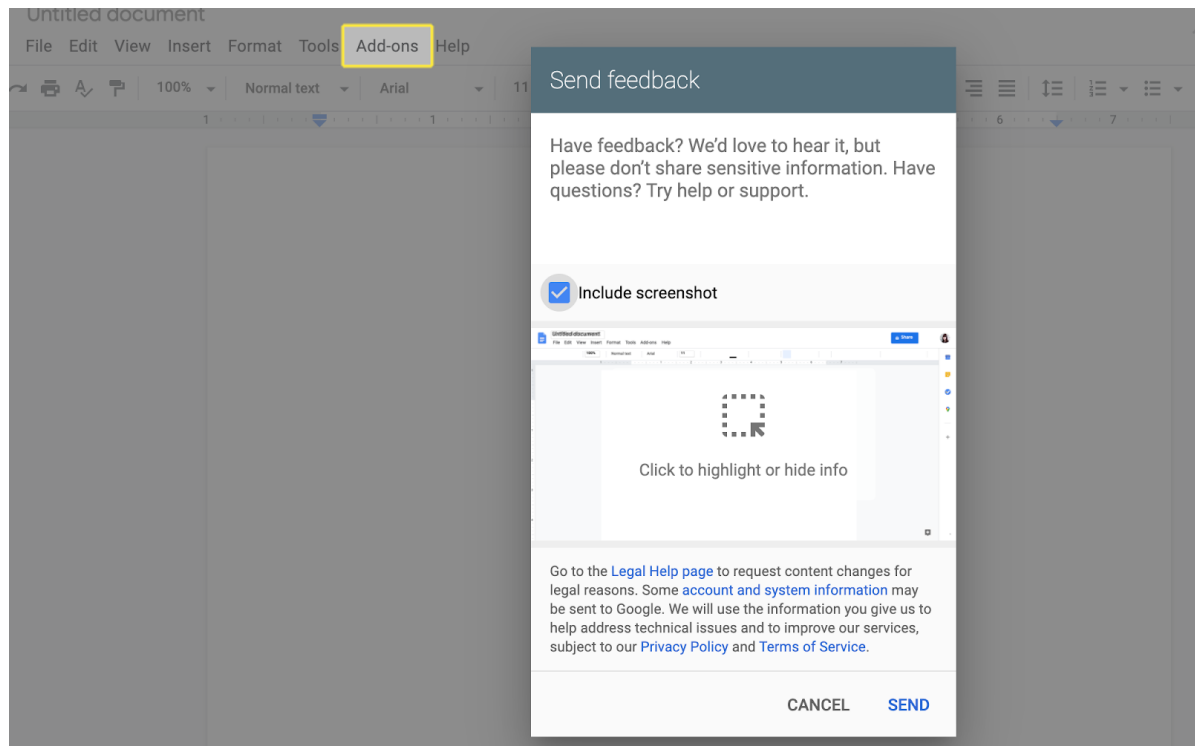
Untitled document

File Edit View Insert Format Tools Add-ons Help

100% Normal text Arial 11

1 1 6 7

Send feedback

Have feedback? We'd love to hear it, but please don't share sensitive information. Have questions? Try help or support.

Include screenshot

Untitled document
File Edit View Insert Format Tools Add-ons Help
Share
100% Normal text Arial 11

Click to highlight or hide info

Go to the Legal Help page to request content changes for legal reasons. Some account and system information may be sent to Google. We will use the information you give us to help address technical issues and to improve our services, subject to our Privacy Policy and Terms of Service.

CANCEL SEND